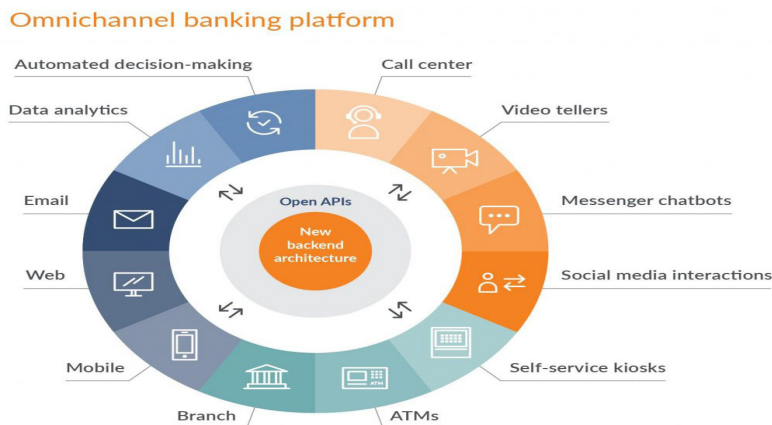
Omnichannel banking platform

Automated decision-making

Call center

Data analytics

Video tellers

Email

Messenger chatbots

Web

Social media interactions

Mobile

Self-service kiosks

Branch

ATMs

Open APIs

New backend architecture

ATM